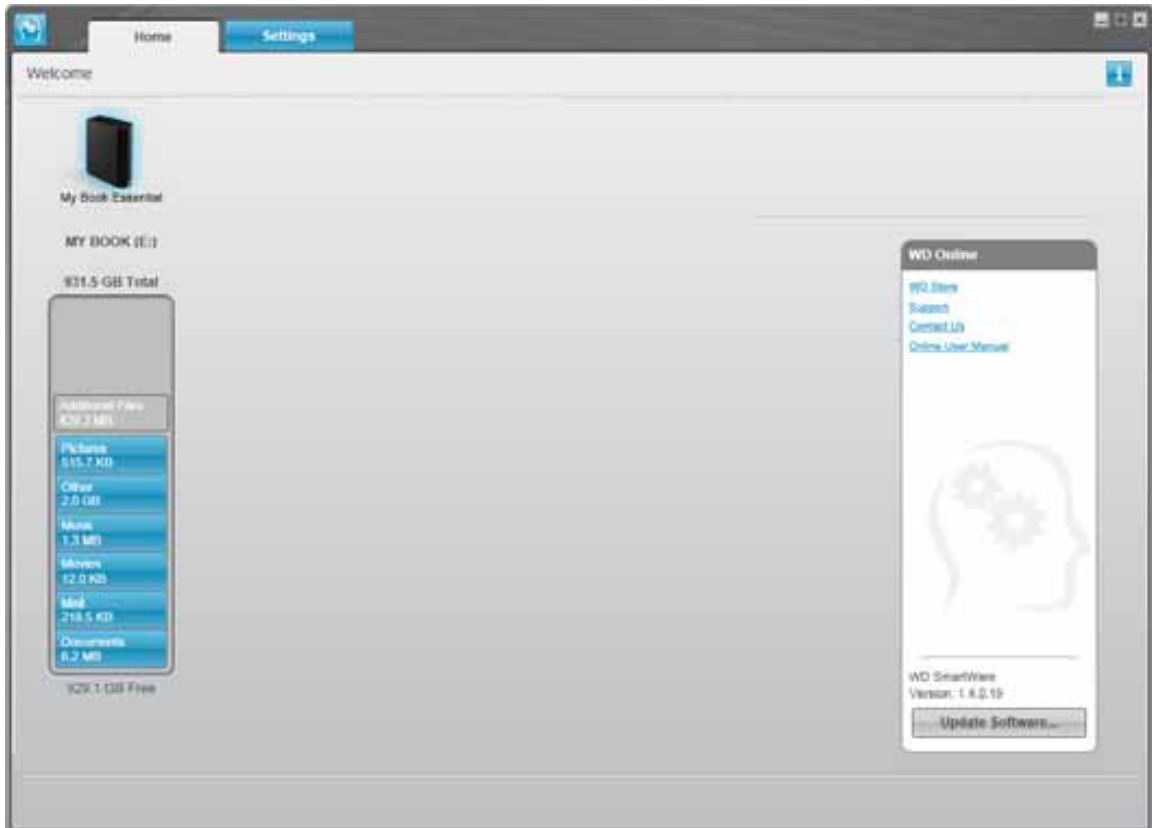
Home
Settings

Welcome

My Book Essential

MY BOOK (E:)

931.5 GB Total

Additional Files
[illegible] MB

Pictures
515.7 KB

Other
2.0 GB

Music
1.3 MB

Movies
12.0 KB

Mail
218.5 KB

Documents
6.2 MB

929.1 GB Free

WD Online

WD Store
Support
Contact Us
Online User Manual

WD SmartWare
Version: 1.4.0.19

Update Software...